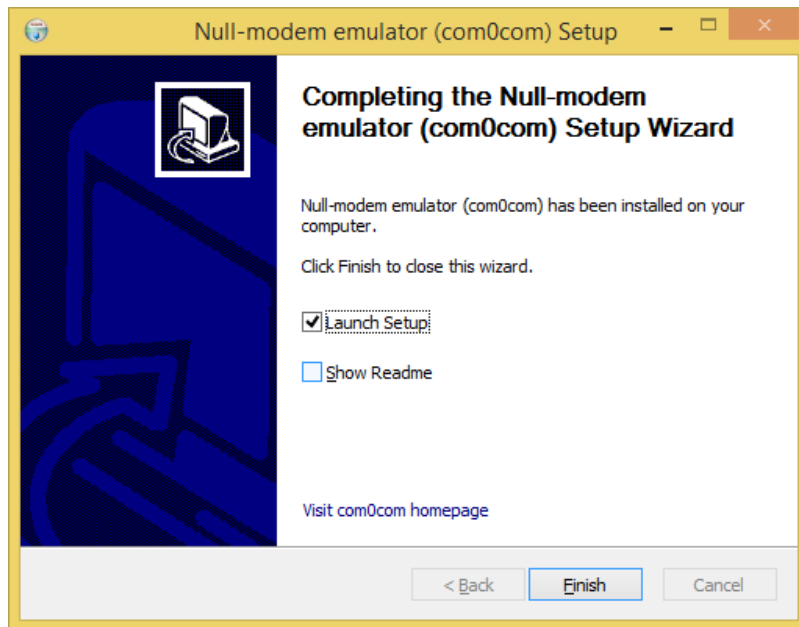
Null-modem emulator (com0com) Setup

Completing the Null-modem emulator (com0com) Setup Wizard

Null-modem emulator (com0com) has been installed on your computer.

Click Finish to close this wizard.

Launch Setup

Show Readme

Visit com0com homepage

< Back

Finish

Cancel